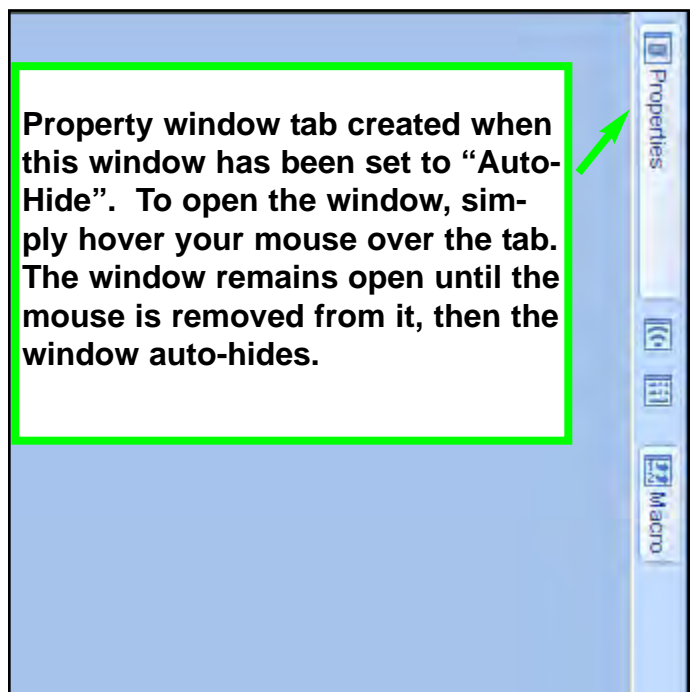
Property window tab created when this window has been set to “Auto-Hide”. To open the window, simply hover your mouse over the tab. The window remains open until the mouse is removed from it, then the window auto-hides.

Properties

Macro